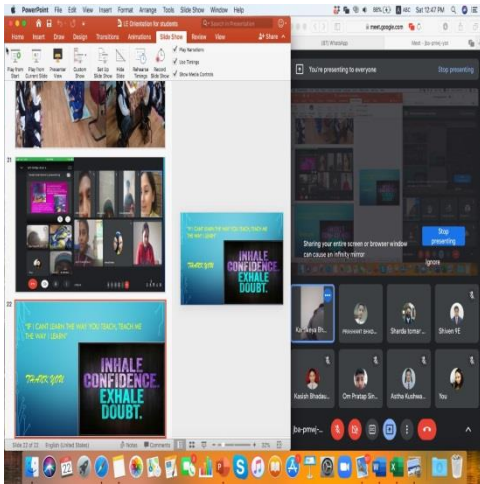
PowerPoint File Edit View Insert Format Arrange Tools Slide Show Window Help

Sat 12:47 PM

Home Insert Draw Design Transitions Animations Slide Show Review View

Share

Play from Start Play from Current Slide Presenter View Custom Show Set Up Slide Show Hide Slide Rehearse Timings Record Slide Show

Play Narrations
Use Timings
Show Media Controls

21

22

"IF I CANT LEARN THE WAY YOU TEACH, TEACH ME THE WAY I LEARN"

THANK YOU

INHALE CONFIDENCE. EXHALE DOUBT.

Slide 22 of 22 English (United States) Notes Comments

meet.google.com

You're presenting to everyone

Stop presenting

Sharing your entire screen or browser window can cause an infinity mirror

Stop presenting

Ignore

Kartikeya Bh...
PRASHANT BHAD...
Sharda tomar...
Shiven FE
Kasish Bhadau...
Om Pratap Sin...
Astha Kushwa...
You